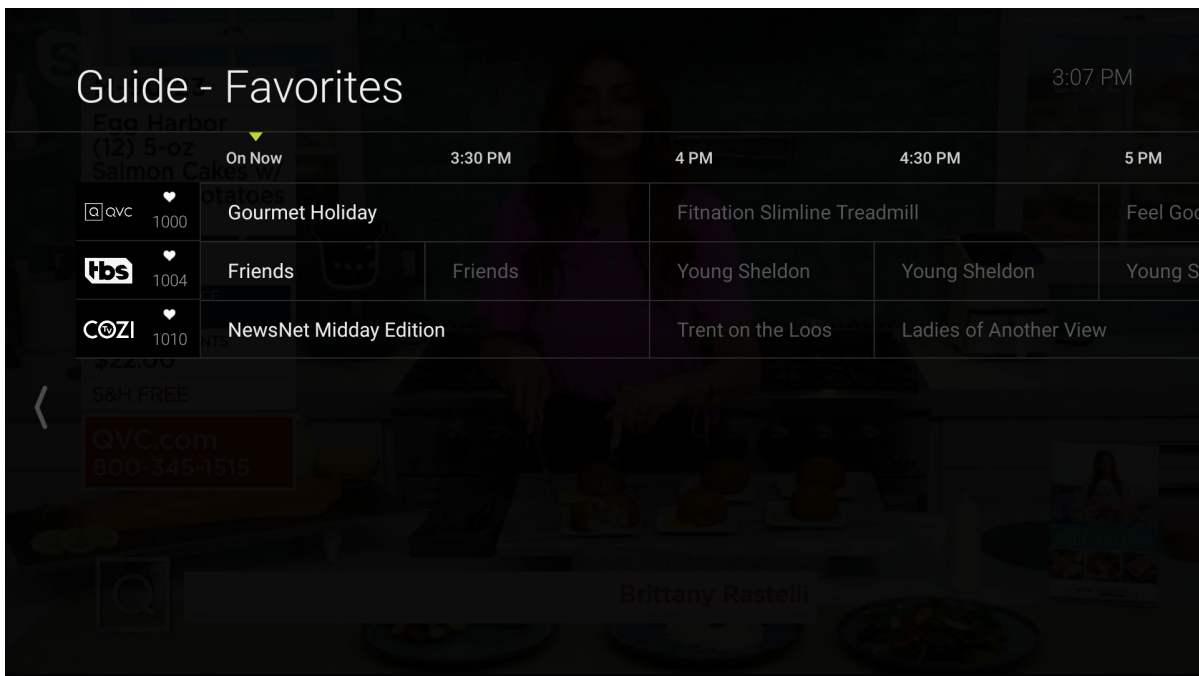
Guide - Favorites

3:07 PM

Egg Harbor (12) 5-oz Salmon Cakes w/ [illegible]otatoes

| | On Now | 3:30 PM | 4 PM | 4:30 PM | 5 PM |
|---|---|---|---|---|---|
| QVC 1000 | Gourmet Holiday | | Fitnation Slimline Treadmill | | Feel Goo |
| tbs 1004 | Friends | Friends | Young Sheldon | Young Sheldon | Young S |
| COZI TV 1010 | NewsNet Midday Edition | | Trent on the Loos | Ladies of Another View | |

$22.00
S&H FREE

QVC.com
800-345-1515

Brittany Rastelli